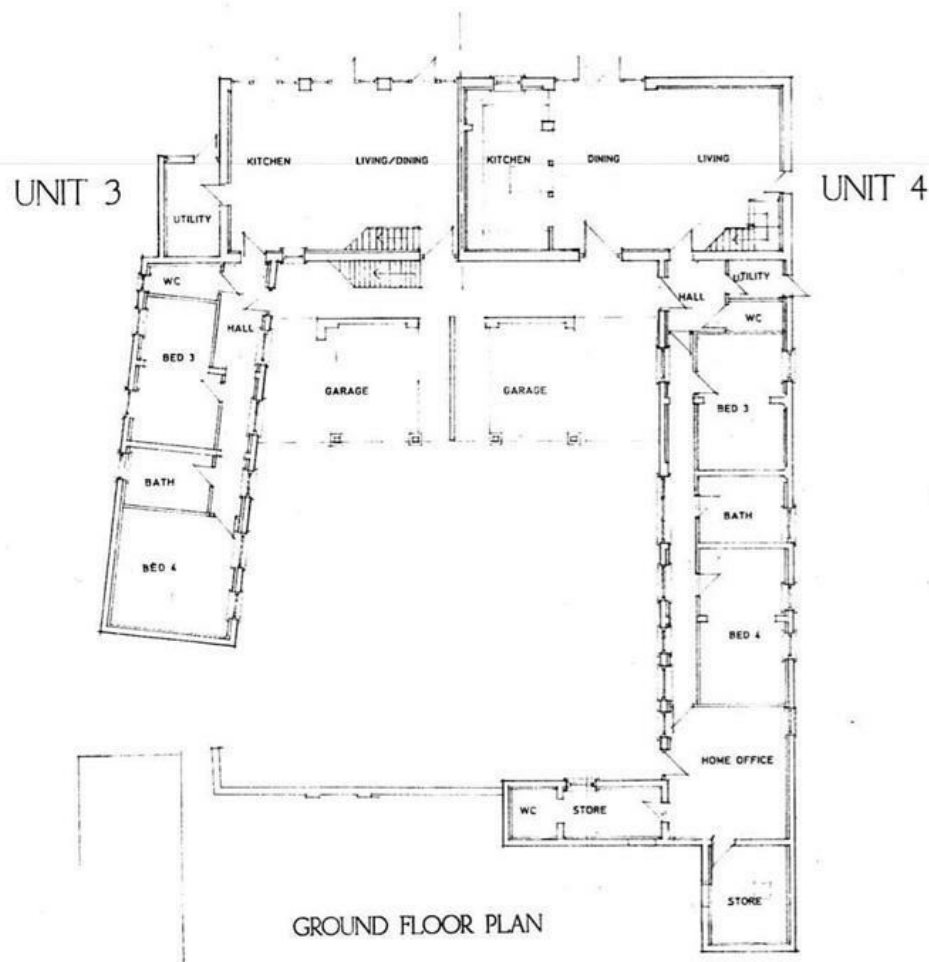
UNIT 3

KITCHEN

LIVING/DINING

KITCHEN

DINING

LIVING

UNIT 4

UTILITY

WC

HALL

HALL

UTILITY

WC

BED 3

GARAGE

GARAGE

BED 3

BATH

BATH

BED 4

BED 4

HOME OFFICE

WC

STORE

STORE

GROUND FLOOR PLAN